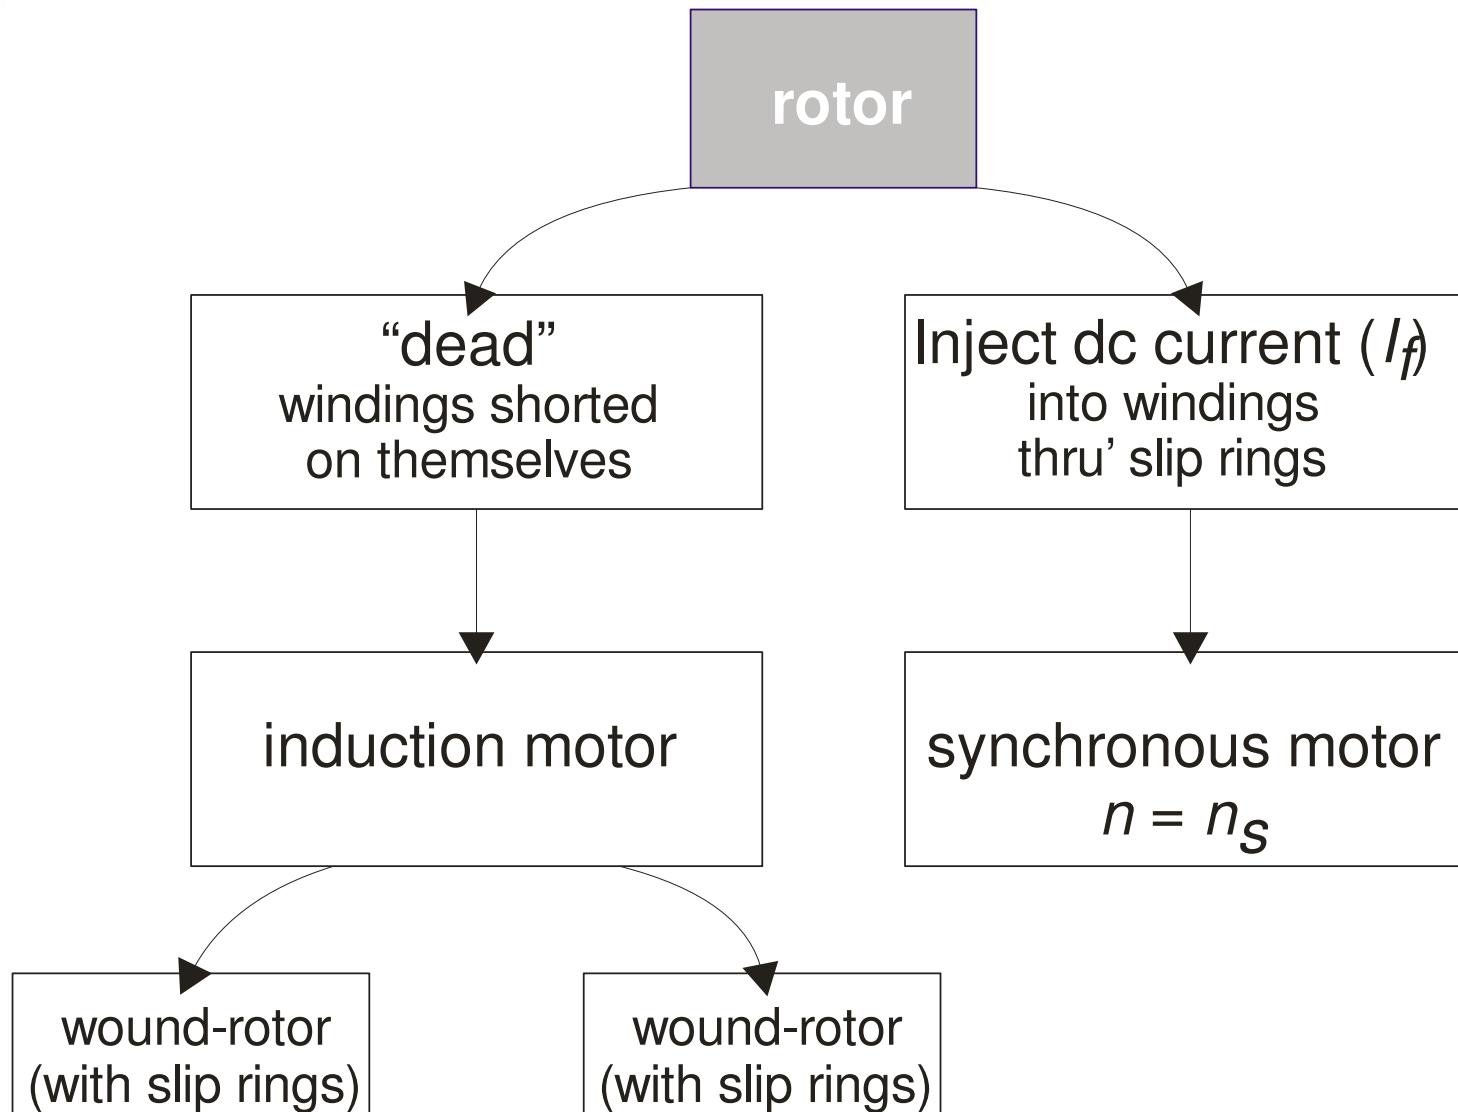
rotor

“dead”
windings shorted on themselves

Inject dc current ($I_f$) into windings thru’ slip rings

induction motor

synchronous motor
$n = n_s$

wound-rotor (with slip rings)

wound-rotor (with slip rings)